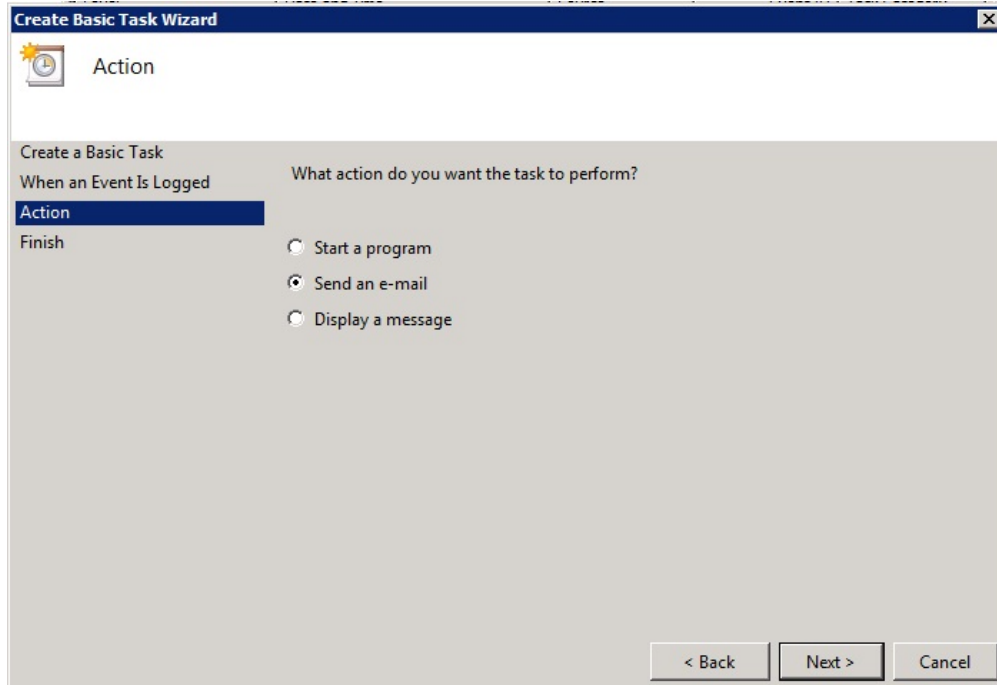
Create Basic Task Wizard

Action

Create a Basic Task
When an Event Is Logged
Action
Finish

What action do you want the task to perform?

Start a program
Send an e-mail
Display a message

< Back
Next >
Cancel